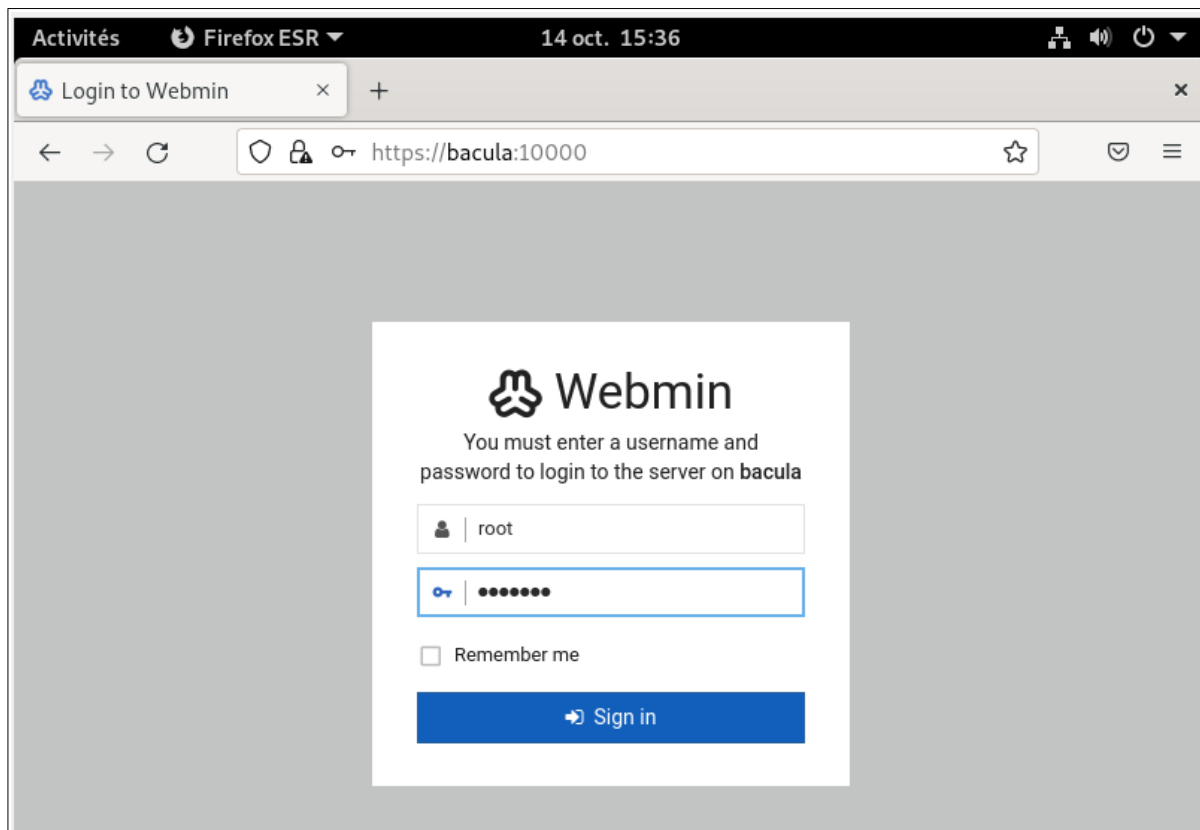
Activités Firefox ESR 14 oct. 15:36

Login to Webmin ×

+

×

https://bacula:10000

Webmin

You must enter a username and password to login to the server on **bacula**

root

•••••••

Remember me

Sign in